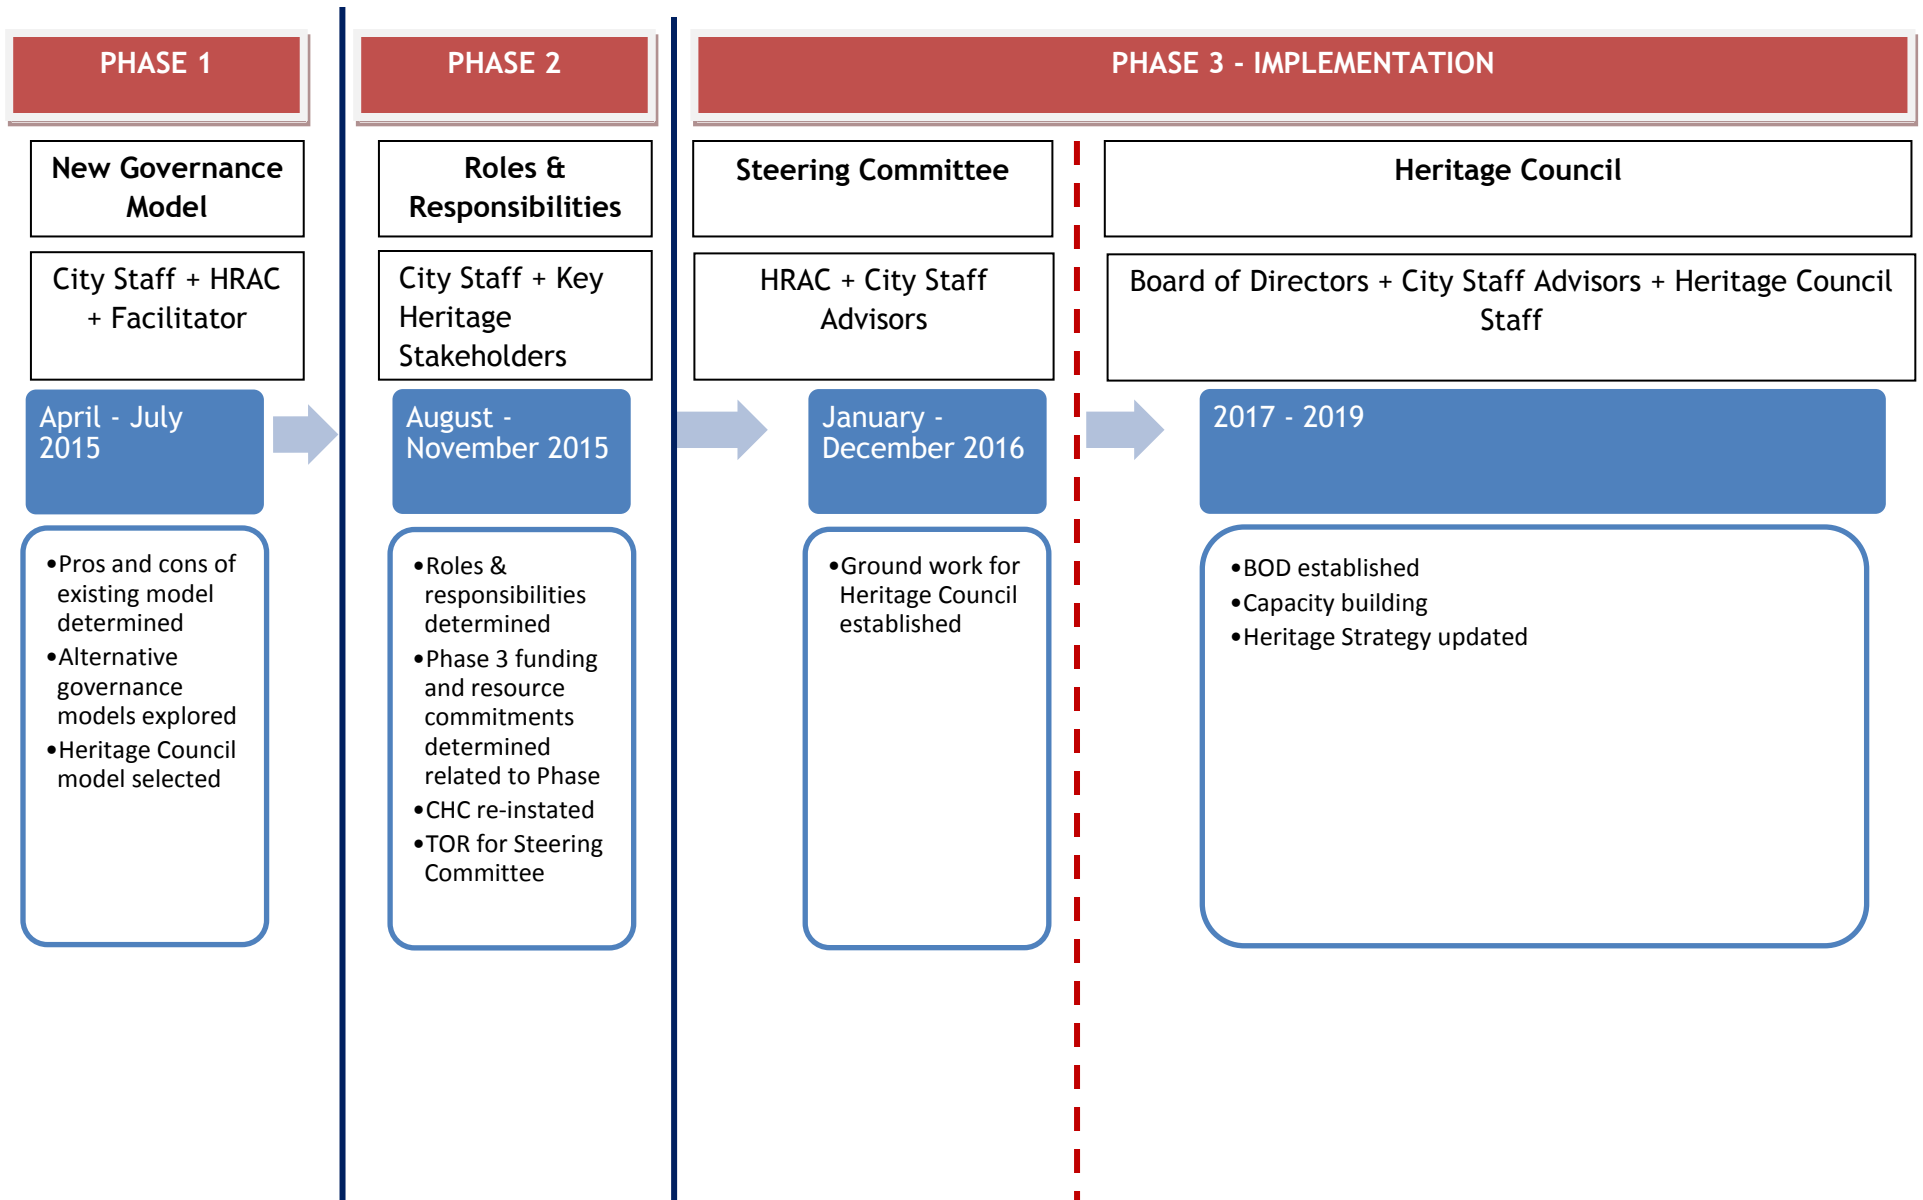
PHASE 1

New Governance Model

City Staff + HRAC + Facilitator

April - July 2015

- Pros and cons of existing model determined
- Alternative governance models explored
- Heritage Council model selected

PHASE 2

Roles & Responsibilities

City Staff + Key Heritage Stakeholders

August - November 2015

- Roles & responsibilities determined
- Phase 3 funding and resource commitments determined related to Phase
- CHC re-instated
- TOR for Steering Committee

PHASE 3 - IMPLEMENTATION

Steering Committee

HRAC + City Staff Advisors

January - December 2016

- Ground work for Heritage Council established

Heritage Council

Board of Directors + City Staff Advisors + Heritage Council Staff

2017 - 2019

- BOD established
- Capacity building
- Heritage Strategy updated